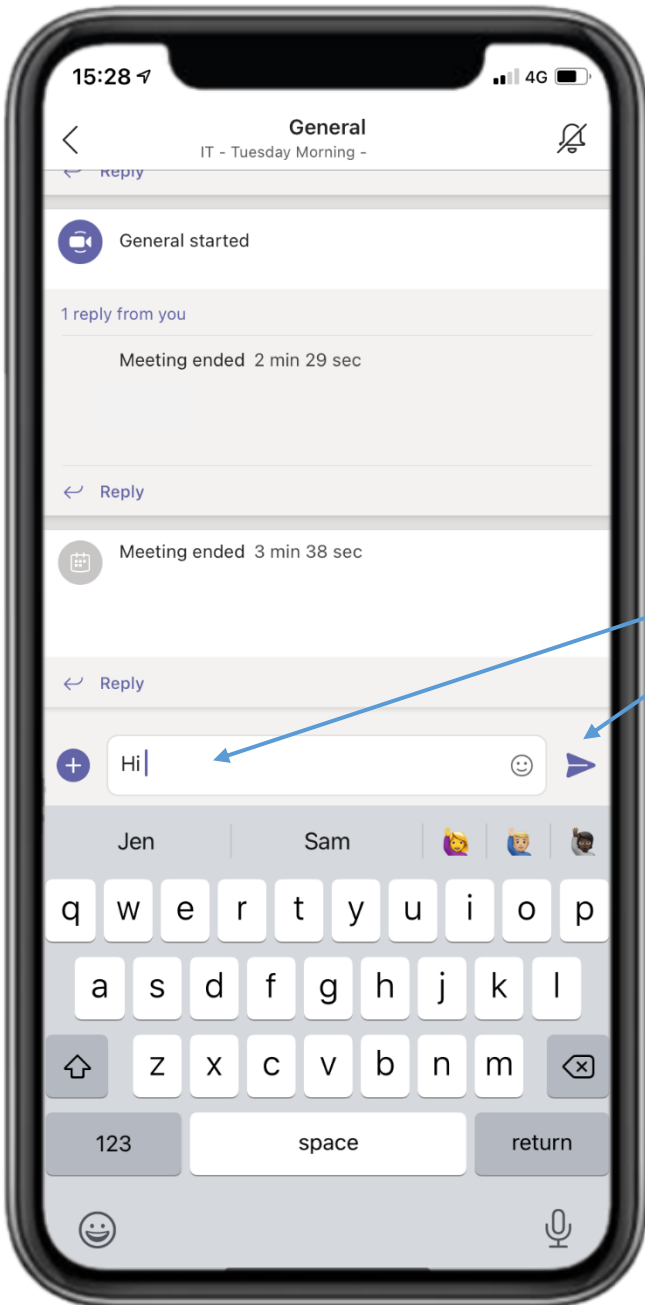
15:28

4G

General

IT - Tuesday Morning -

Reply

General started

1 reply from you

Meeting ended 2 min 29 sec

Reply

Meeting ended 3 min 38 sec

Reply

Hi

Jen

Sam

q w e r t y u i o p

a s d f g h j k l

z x c v b n m

123

space

return